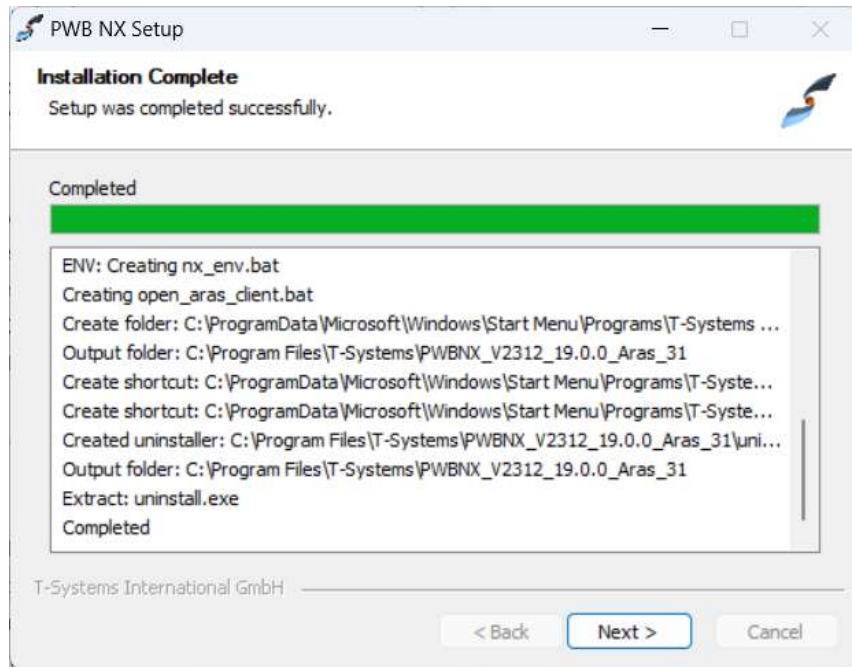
PWB NX Setup

Installation Complete
Setup was completed successfully.

Completed

ENV: Creating nx_env.bat
Creating open_aras_client.bat
Create folder: C:\ProgramData\Microsoft\Windows\Start Menu\Programs\T-Systems ...
Output folder: C:\Program Files\T-Systems\PWBNX_V2312_19.0.0_Aras_31
Create shortcut: C:\ProgramData\Microsoft\Windows\Start Menu\Programs\T-Syste...
Create shortcut: C:\ProgramData\Microsoft\Windows\Start Menu\Programs\T-Syste...
Created uninstaller: C:\Program Files\T-Systems\PWBNX_V2312_19.0.0_Aras_31\uni...
Output folder: C:\Program Files\T-Systems\PWBNX_V2312_19.0.0_Aras_31
Extract: uninstall.exe
Completed

T-Systems International GmbH

< Back
Next >
Cancel